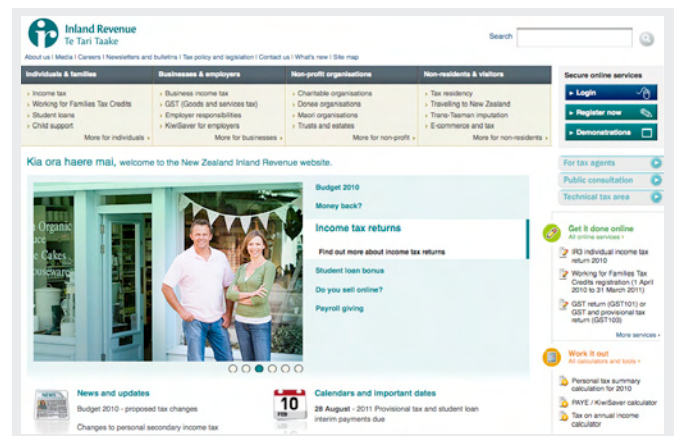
Inland Revenue
Te Tari Taake

Search

About us | Media | Careers | Newsletters and bulletins | Tax policy and legislation | Contact us | What's new | Site map

Individuals & families
› Income tax
› Working for Families Tax Credits
› Student loans
› Child support
More for individuals ›

Businesses & employers
› Business income tax
› GST (Goods and services tax)
› Employer responsibilities
› KiwiSaver for employers
More for businesses ›

Non-profit organisations
› Charitable organisations
› Donee organisations
› Maori organisations
› Trusts and estates
More for non-profit ›

Non-residents & visitors
› Tax residency
› Travelling to New Zealand
› Trans-Tasman imputation
› E-commerce and tax
More for non-residents ›

Secure online services
› Login
› Register now
› Demonstrations

Kia ora haere mai, welcome to the New Zealand Inland Revenue website.

Organic
Cakes

Budget 2010
Money back?
Income tax returns
Find out more about income tax returns
Student loan bonus
Do you sell online?
Payroll giving

For tax agents
Public consultation
Technical tax area

Get it done online
All online services ›
IR3 individual income tax return 2010
Working for Families Tax Credits registration (1 April 2010 to 31 March 2011)
GST return (GST101) or GST and provisional tax return (GST103)
More services ›

Work it out
All calculators and tools ›
Personal tax summary calculation for 2010
PAYE / KiwiSaver calculator
Tax on annual income calculator

News and updates
Budget 2010 - proposed tax changes
Changes to personal secondary income tax

10
FEB

Calendars and important dates
28 August - 2011 Provisional tax and student loan interim payments due